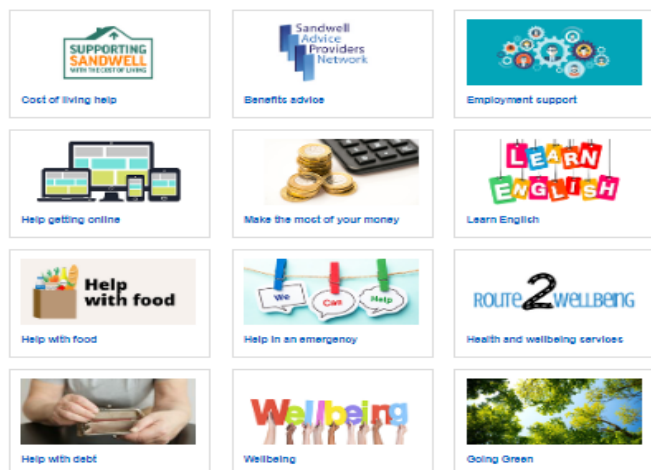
SUPPORTING SANDWELL WITH THE COST OF LIVING

Cost of living help

Sandwell Advice Providers Network

Benefits advice

Employment support

Help getting online

Make the most of your money

LEARN ENGLISH

Learn English

Help with food

Help with food

We Can Help

Help in an emergency

ROUTE 2 WELLBEING

Health and wellbeing services

Help with debt

Wellbeing

Wellbeing

Going Green